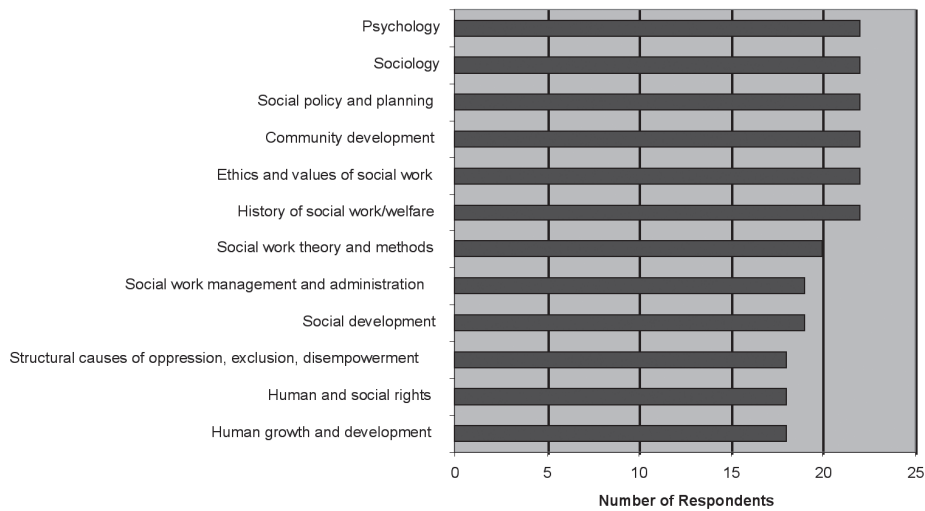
Psychology
Sociology
Social policy and planning
Community development
Ethics and values of social work
History of social work/welfare
Social work theory and methods
Social work management and administration
Social development
Structural causes of oppression, exclusion, disempowerment
Human and social rights
Human growth and development

0
5
10
15
20
25

Number of Respondents